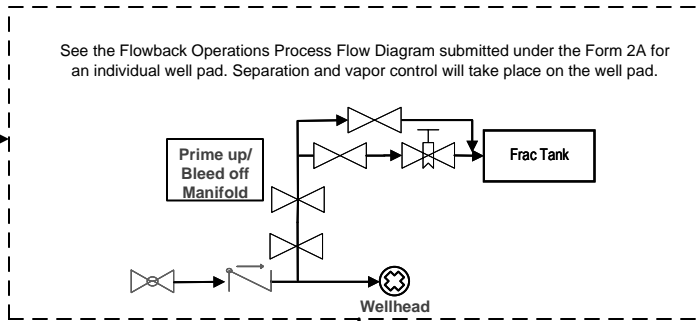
See the Flowback Operations Process Flow Diagram submitted under the Form 2A for an individual well pad. Separation and vapor control will take place on the well pad.

Prime up/ Bleed off Manifold

Frac Tank

Wellhead